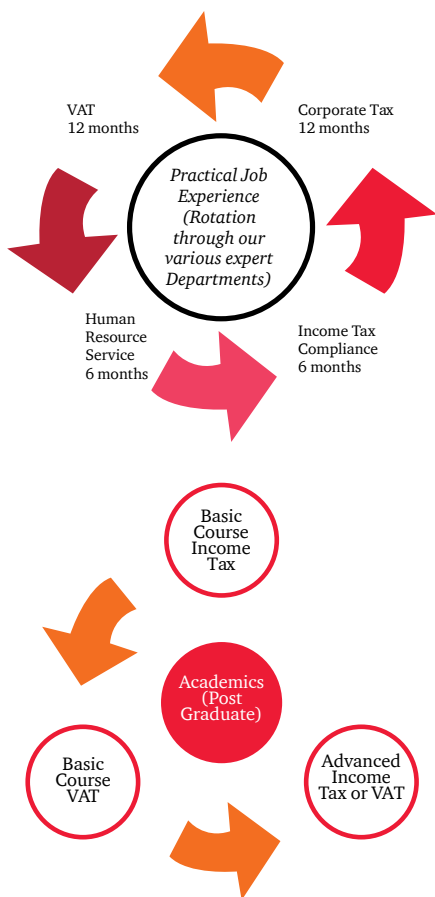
VAT
12 months

Corporate Tax
12 months

Practical Job Experience (Rotation through our various expert Departments)

Human Resource Service
6 months

Income Tax Compliance
6 months

Basic Course Income Tax

Academics (Post Graduate)

Basic Course VAT

Advanced Income Tax or VAT